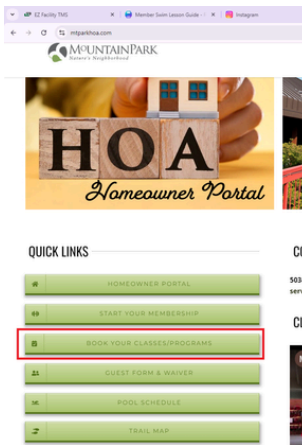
EZ Facility TMS
Member Swim Lesson Guide
Instagram
mtparkhoa.com

MOUNTAINPARK
Nature's Neighborhood

HOA
Homeowner Portal

QUICK LINKS

HOMEOWNER PORTAL
START YOUR MEMBERSHIP
BOOK YOUR CLASSES/PROGRAMS
GUEST FORM & WAIVER
POOL SCHEDULE
TRAIL MAP

CO
503
serv
CH